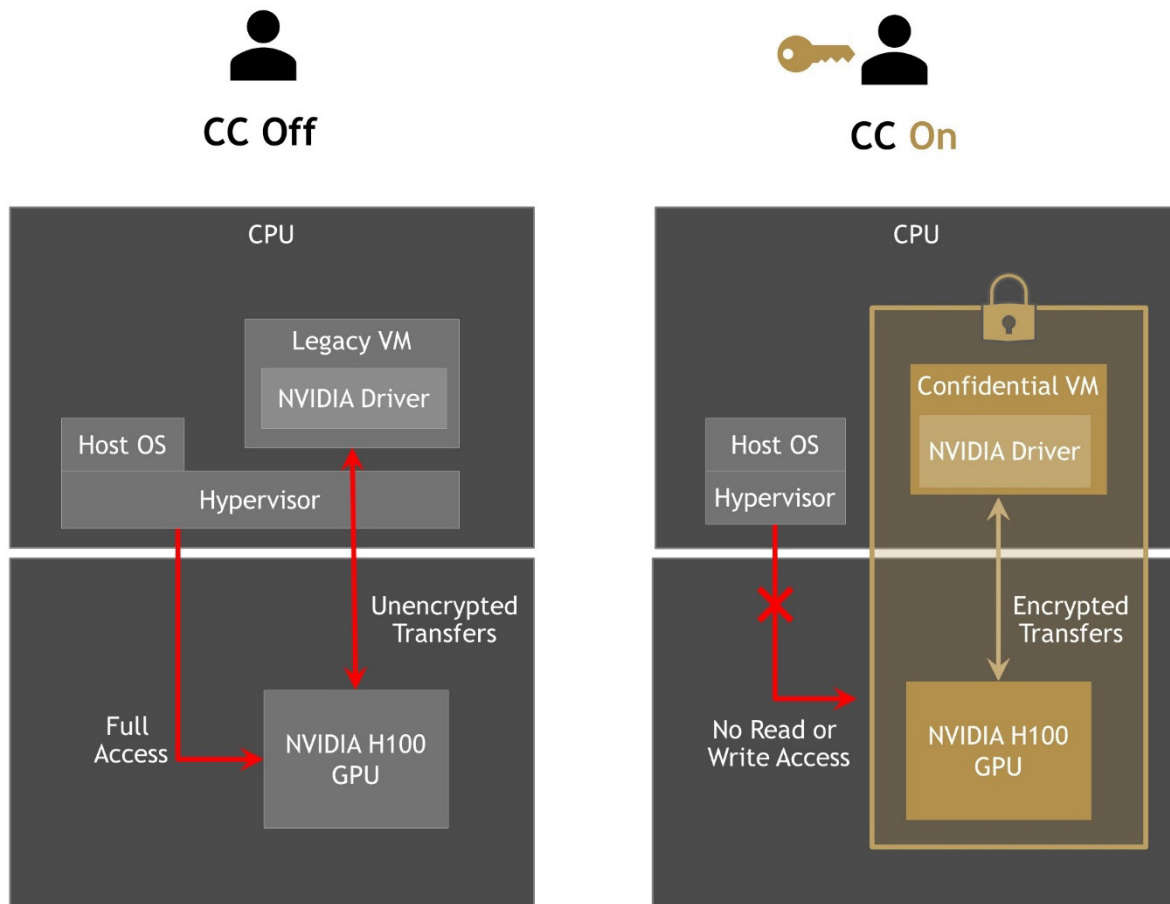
CC Off

CPU

Legacy VM

NVIDIA Driver

Host OS

Hypervisor

Unencrypted Transfers

Full Access

NVIDIA H100 GPU

CC On

CPU

Confidential VM

NVIDIA Driver

Host OS

Hypervisor

Encrypted Transfers

No Read or Write Access

NVIDIA H100 GPU